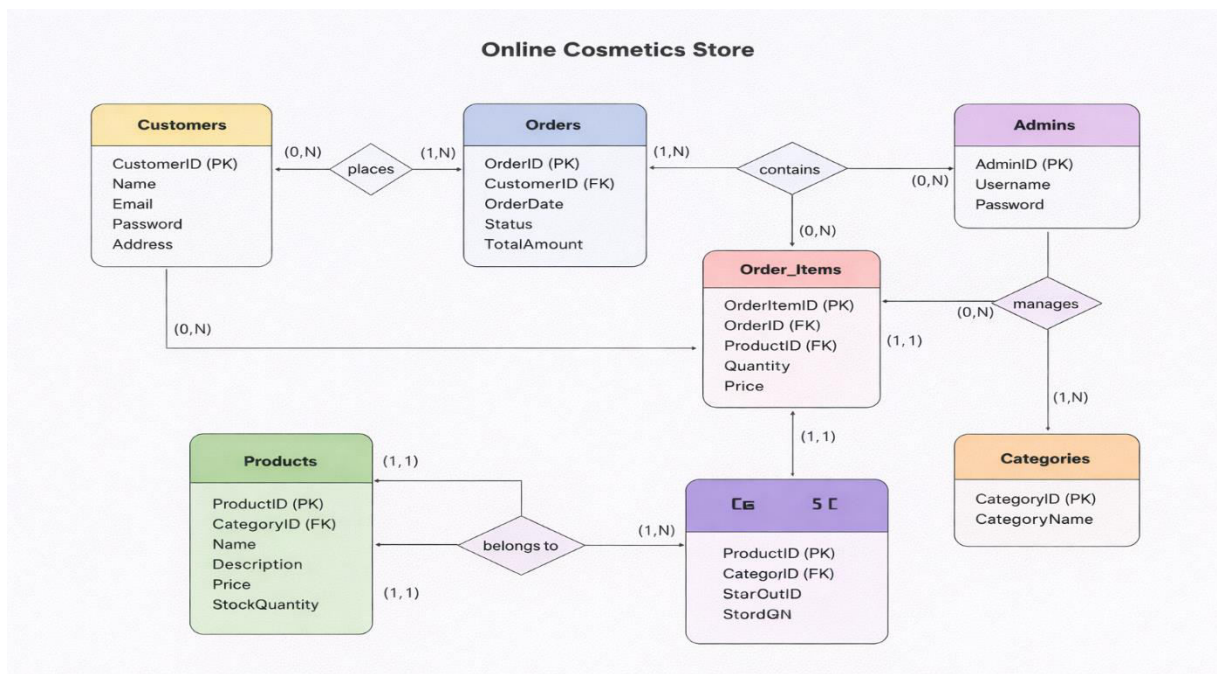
Online Cosmetics Store

Customers
CustomerID (PK)
Name
Email
Password
Address

(0,N)
places
(1,N)

Orders
OrderID (PK)
CustomerID (FK)
OrderDate
Status
TotalAmount

(1,N)
contains
(0,N)

Admins
AdminID (PK)
Username
Password

(0,N)

Order_Items
OrderItemID (PK)
OrderID (FK)
ProductID (FK)
Quantity
Price

(0,N)
manages
(0,N)
(1, 1)
(1,N)

Categories
CategoryID (PK)
CategoryName

(1,1)

Products
ProductID (PK)
CategoryID (FK)
Name
Description
Price
StockQuantity

(1, 1)
belongs to
(1,N)
(1, 1)

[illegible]
ProductID (PK)
CategorID (FK)
StarOutID
StordGN